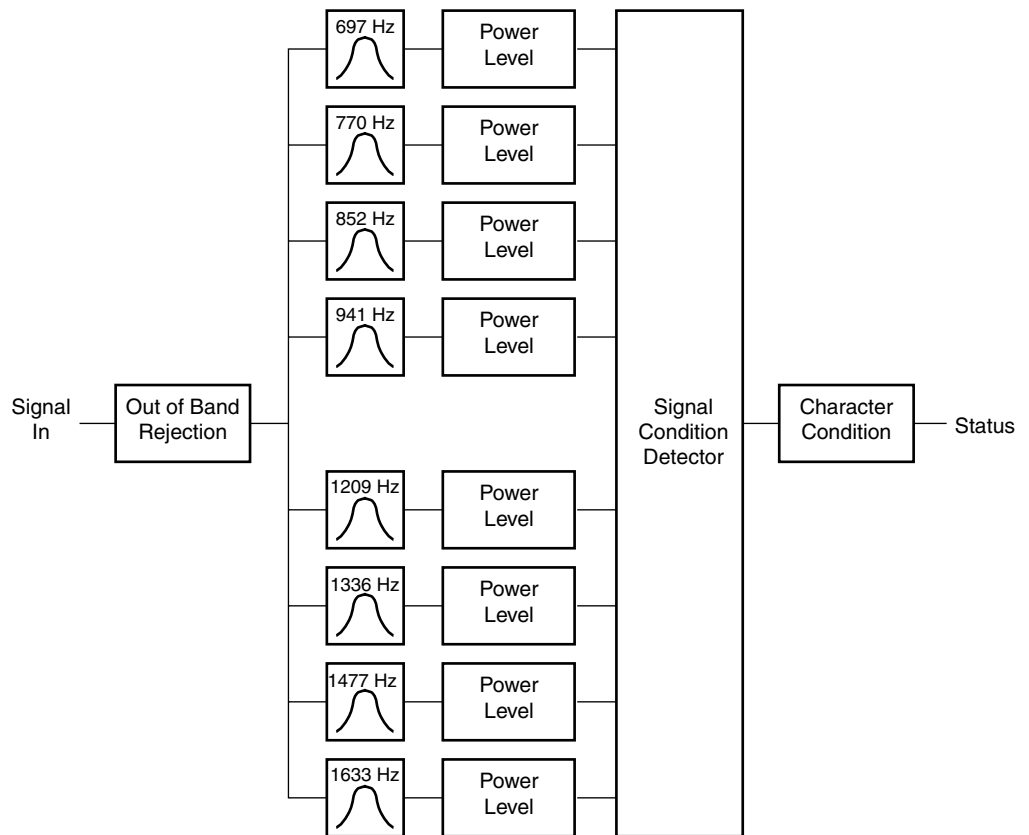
Signal In

Out of Band Rejection

697 Hz

Power Level

770 Hz

Power Level

852 Hz

Power Level

941 Hz

Power Level

1209 Hz

Power Level

1336 Hz

Power Level

1477 Hz

Power Level

1633 Hz

Power Level

Signal Condition Detector

Character Condition

Status